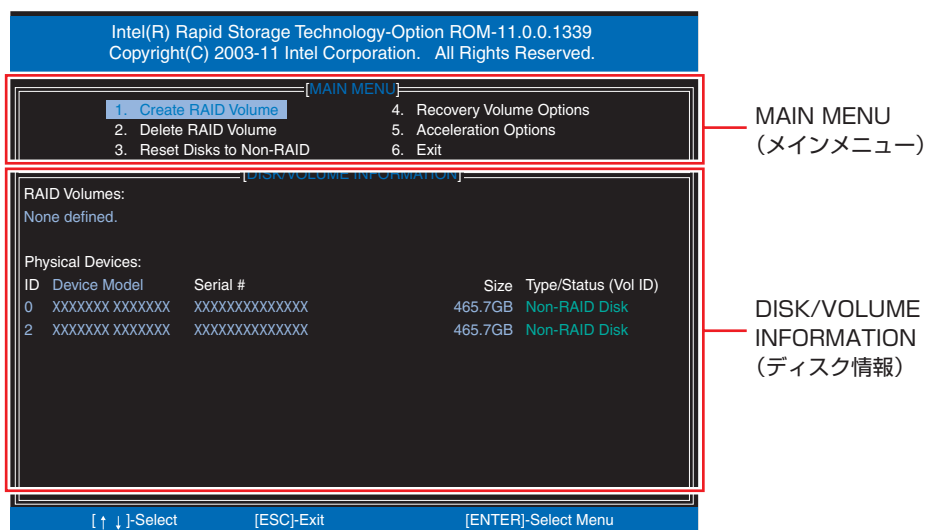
Intel(R) Rapid Storage Technology-Option ROM-11.0.0.1339
Copyright(C) 2003-11 Intel Corporation. All Rights Reserved.

[MAIN MENU]

1. Create RAID Volume
2. Delete RAID Volume
3. Reset Disks to Non-RAID

4. Recovery Volume Options
5. Acceleration Options
6. Exit

MAIN MENU
（メインメニュー）

[DISK/VOLUME INFORMATION]

RAID Volumes:
None defined.

Physical Devices:

| ID | Device Model | Serial # | Size | Type/Status (Vol ID) |
|---|---|---|---|---|
| 0 | XXXXXXX XXXXXXX | XXXXXXXXXXXXXX | 465.7GB | Non-RAID Disk |
| 2 | XXXXXXX XXXXXXX | XXXXXXXXXXXXXX | 465.7GB | Non-RAID Disk |

DISK/VOLUME
INFORMATION
（ディスク情報）

[↑↓]-Select [ESC]-Exit [ENTER]-Select Menu